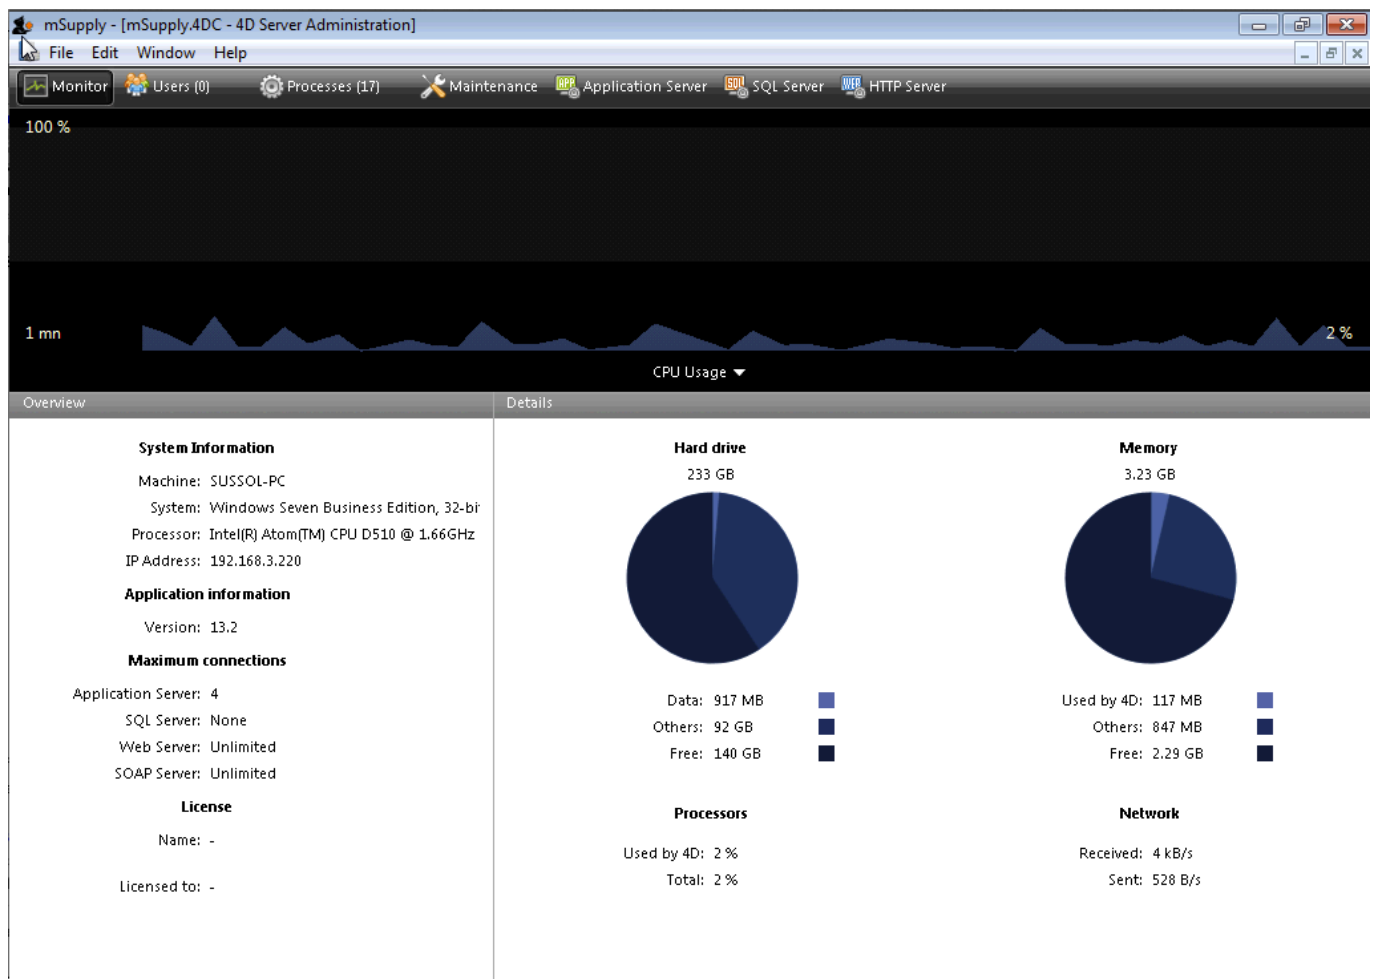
mSupply - [mSupply.4DC - 4D Server Administration]

File Edit Window Help

Monitor Users (0) Processes (17) Maintenance Application Server SQL Server HTTP Server

100 %

1 mn

2 %

CPU Usage

Overview

Details

System Information

Machine: SUSSOL-PC

System: Windows Seven Business Edition, 32-bi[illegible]

Processor: Intel(R) Atom(TM) CPU D510 @ 1.66GHz

IP Address: 192.168.3.220

Application information

Version: 13.2

Maximum connections

Application Server: 4

SQL Server: None

Web Server: Unlimited

SOAP Server: Unlimited

License

Name: -

Licensed to: -

Hard drive

233 GB

Data: 917 MB

Others: 92 GB

Free: 140 GB

Memory

3.23 GB

Used by 4D: 117 MB

Others: 847 MB

Free: 2.29 GB

Processors

Used by 4D: 2 %

Total: 2 %

Network

Received: 4 kB/s

Sent: 528 B/s